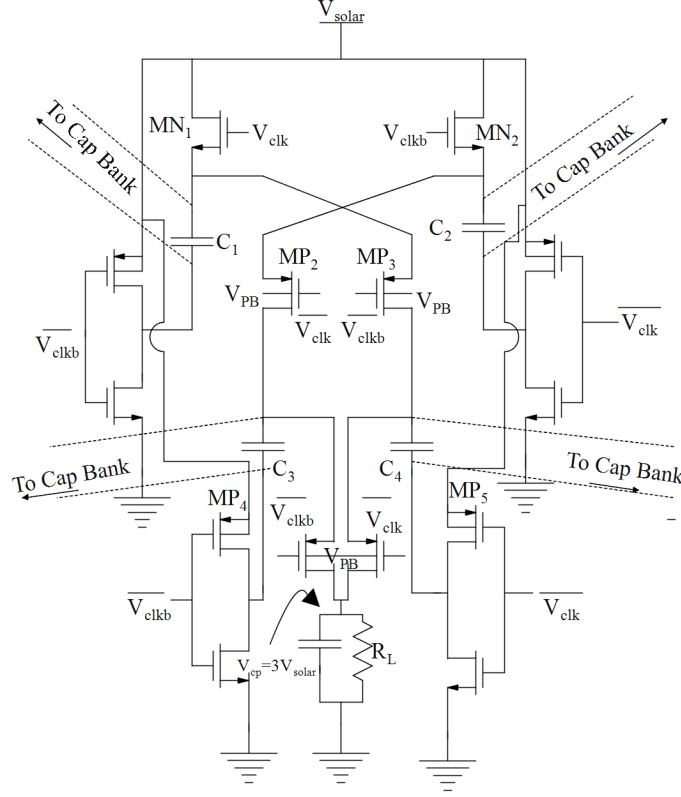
$V_{solar}$

To Cap Bank

$MN_1$

$V_{clk}$

$V_{clkb}$

$MN_2$

To Cap Bank

$C_1$

$C_2$

$MP_2$

$MP_3$

$V_{PB}$

$V_{PB}$

$\overline{V_{clkb}}$

$\overline{V_{clk}}$

$\overline{V_{clkb}}$

$\overline{V_{clk}}$

To Cap Bank

$C_3$

$C_4$

To Cap Bank

$MP_4$

$MP_5$

$\overline{V_{clkb}}$

$\overline{V_{clk}}$

$V_{PB}$

$\overline{V_{clkb}}$

$\overline{V_{clk}}$

$V_{cp}=3V_{solar}$

$R_L$